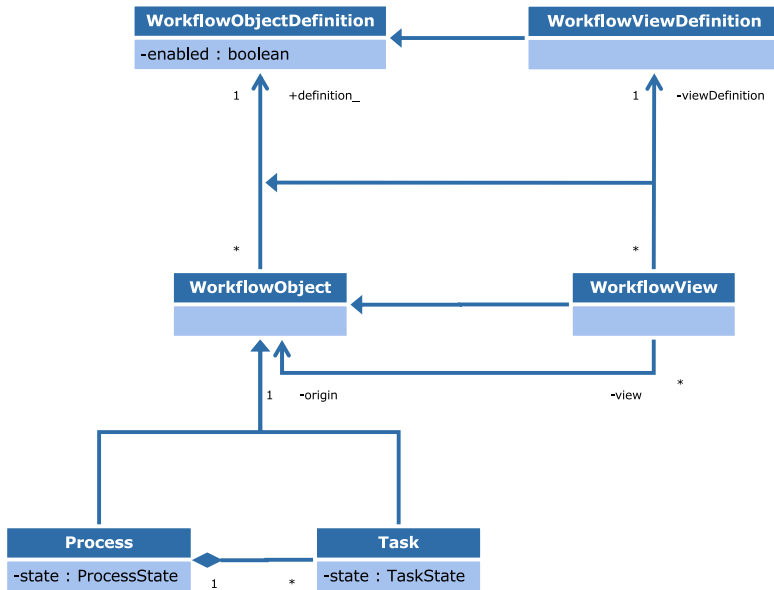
WorkflowObjectDefinition
-enabled : boolean

WorkflowViewDefinition

1 +definition_

1 -viewDefinition

*

*

WorkflowObject

WorkflowView

1 -origin

-view

*

Process
-state : ProcessState

Task
-state : TaskState

1

*